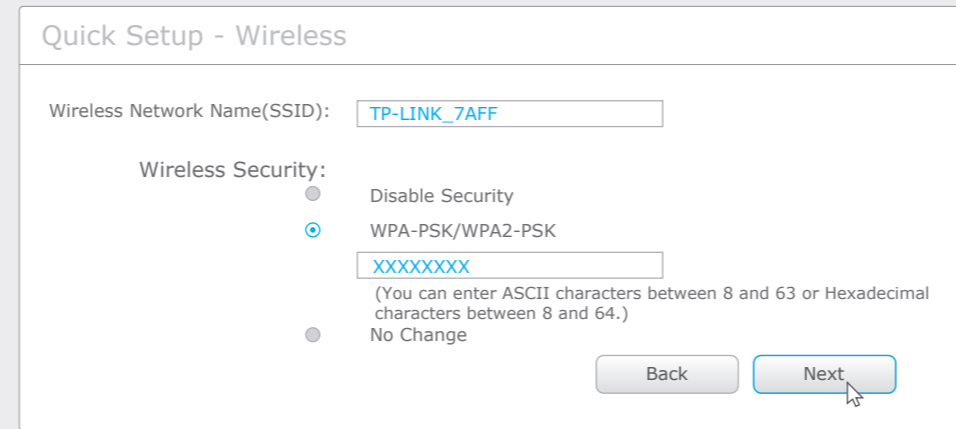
Quick Setup - Wireless

Wireless Network Name(SSID): TP-LINK_7AFF

Wireless Security:

Disable Security

WPA-PSK/WPA2-PSK

XXXXXXXX

(You can enter ASCII characters between 8 and 63 or Hexadecimal characters between 8 and 64.)

No Change

Back

Next